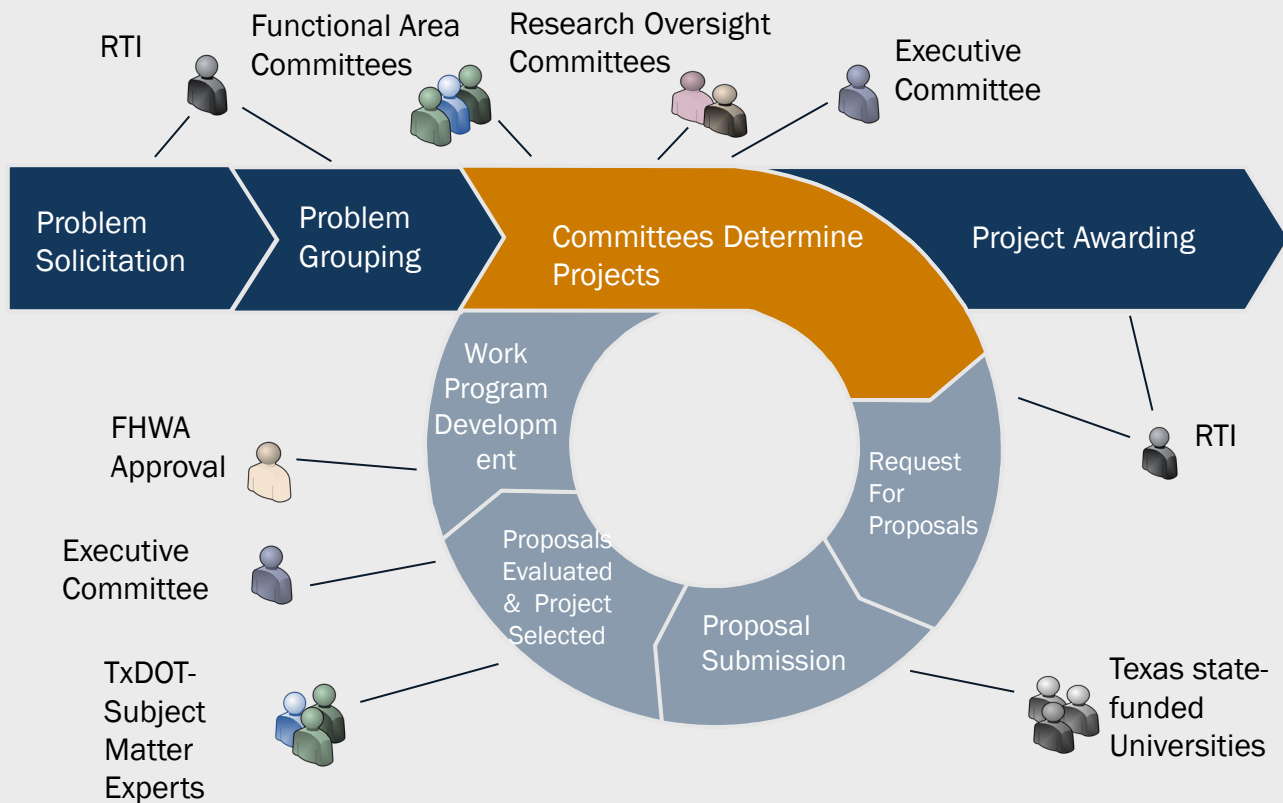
RTI

Functional Area Committees

Research Oversight Committees

Executive Committee

Problem Solicitation

Problem Grouping

Committees Determine Projects

Project Awarding

Work Program Development

Request For Proposals

RTI

FHWA Approval

Executive Committee

Proposals Evaluated & Project Selected

Proposal Submission

TxDOT-Subject Matter Experts

Texas state-funded Universities